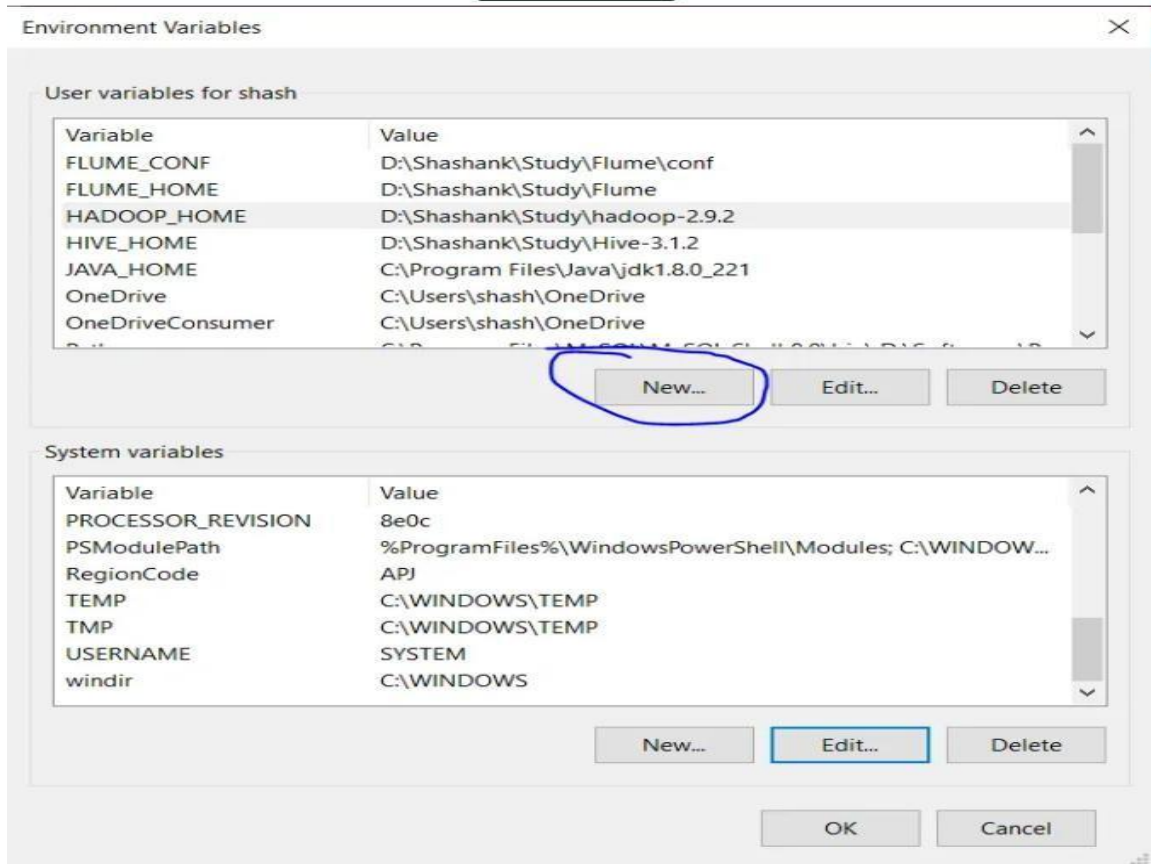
Environment Variables

User variables for shash

| Variable | Value |
|---|---|
| FLUME_CONF | D:\Shashank\Study\Flume\conf |
| FLUME_HOME | D:\Shashank\Study\Flume |
| HADOOP_HOME | D:\Shashank\Study\hadoop-2.9.2 |
| HIVE_HOME | D:\Shashank\Study\Hive-3.1.2 |
| JAVA_HOME | C:\Program Files\Java\jdk1.8.0_221 |
| OneDrive | C:\Users\shash\OneDrive |
| OneDriveConsumer | C:\Users\shash\OneDrive |
| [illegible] | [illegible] |

New... Edit... Delete

System variables

| Variable | Value |
|---|---|
| PROCESSOR_REVISION | 8e0c |
| PSModulePath | %ProgramFiles%\WindowsPowerShell\Modules; C:\WINDOW... |
| RegionCode | APJ |
| TEMP | C:\WINDOWS\TEMP |
| TMP | C:\WINDOWS\TEMP |
| USERNAME | SYSTEM |
| windir | C:\WINDOWS |

New... Edit... Delete

OK Cancel